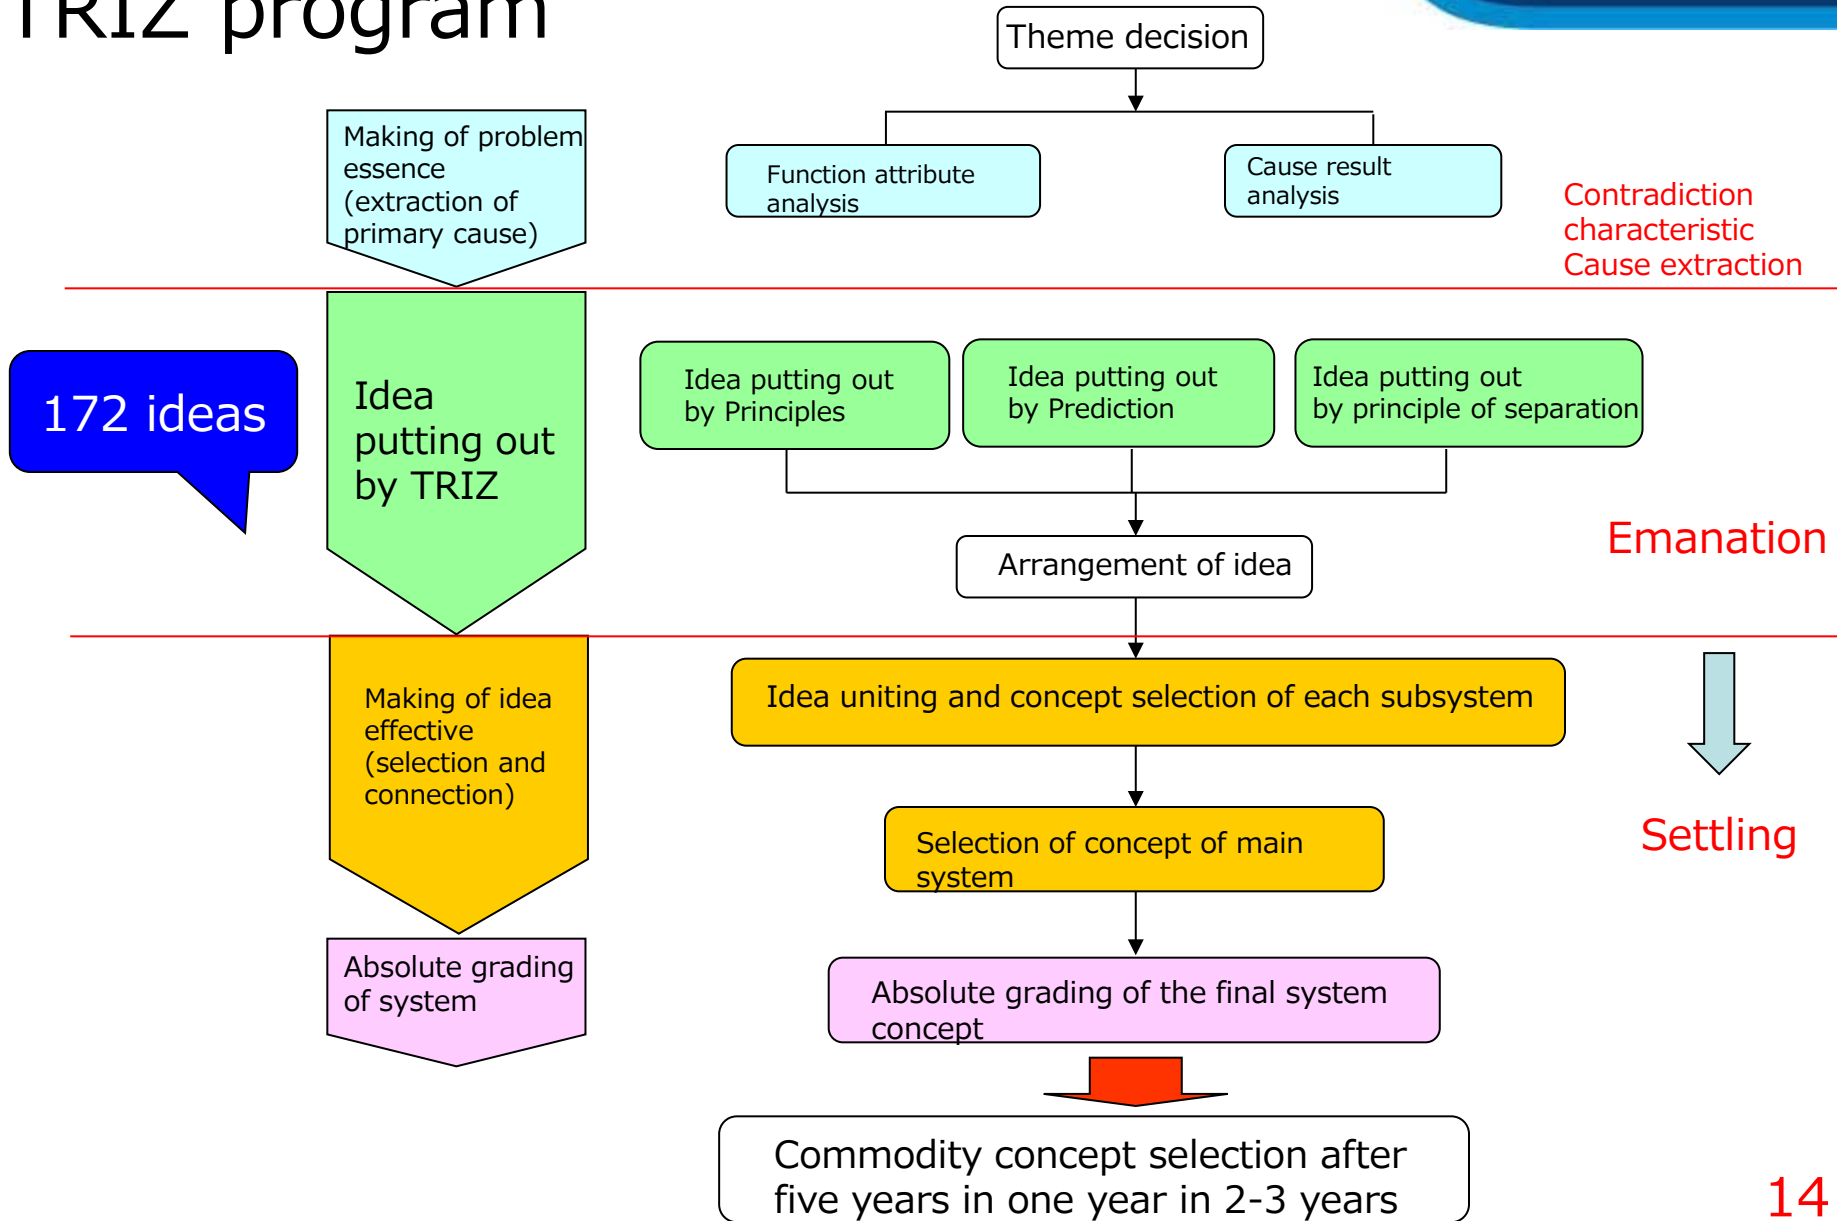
TRIZ program

Theme decision

Making of problem essence (extraction of primary cause)

Function attribute analysis

Cause result analysis

Contradiction characteristic Cause extraction

172 ideas

Idea putting out by TRIZ

Idea putting out by Principles

Idea putting out by Prediction

Idea putting out by principle of separation

Arrangement of idea

Emanation

Making of idea effective (selection and connection)

Idea uniting and concept selection of each subsystem

Selection of concept of main system

Settling

Absolute grading of system

Absolute grading of the final system concept

Commodity concept selection after five years in one year in 2-3 years

14